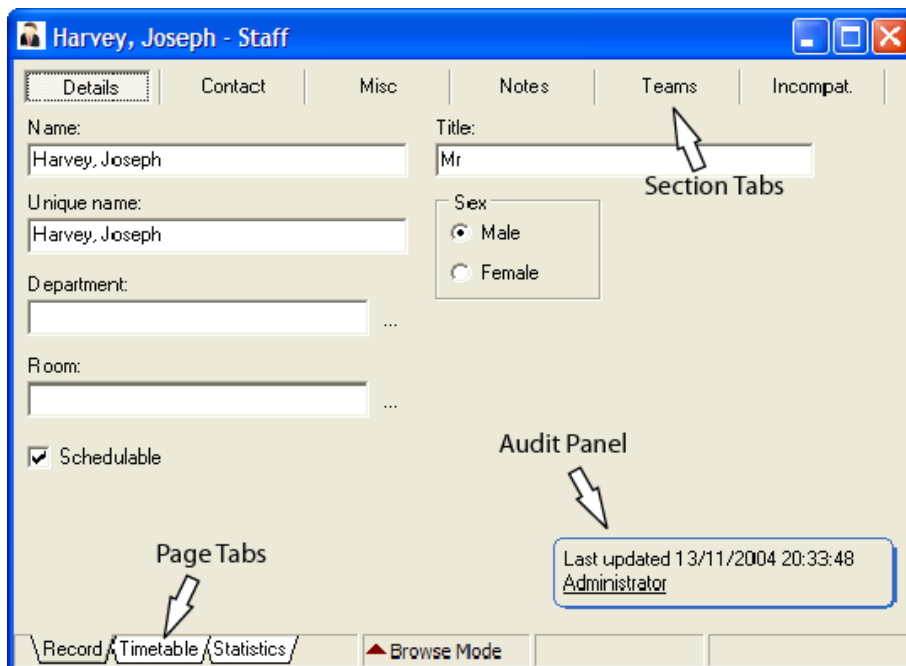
Harvey, Joseph - Staff

Details | Contact | Misc | Notes | Teams | Incompat.

Name:
Harvey, Joseph

Title:
Mr

Section Tabs

Unique name:
Harvey, Joseph

Sex
Male
Female

Department:
...

Room:
...

Schedulable

Audit Panel

Page Tabs

Last updated 13/11/2004 20:33:48
Administrator

Record | Timetable | Statistics

Browse Mode